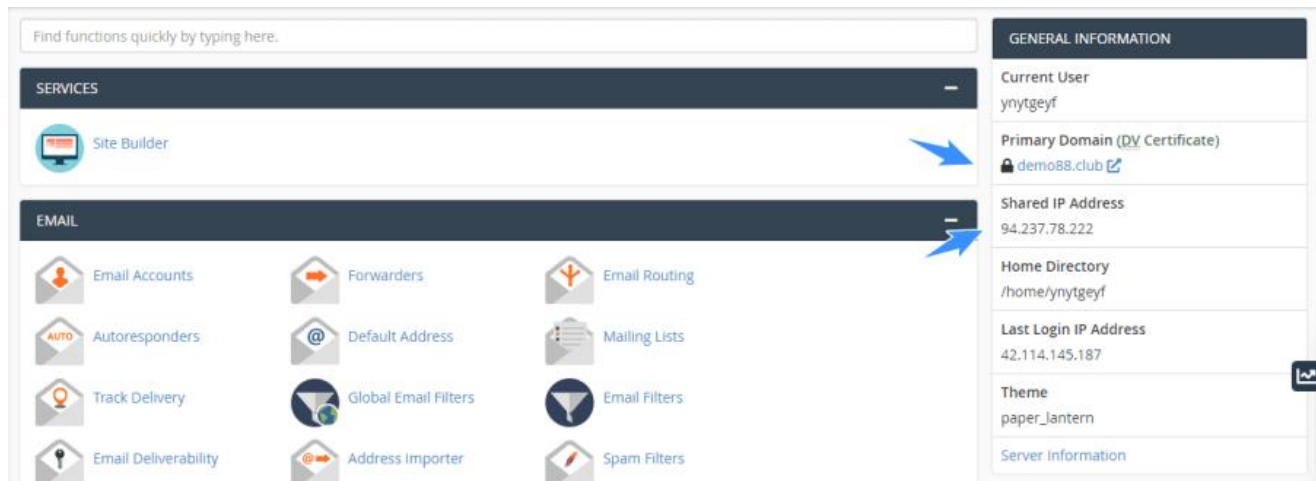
Find functions quickly by typing here.

SERVICES

Site Builder

EMAIL

Email Accounts

Forwarders

Email Routing

AUTO

Autoresponders

@

Default Address

Mailing Lists

Track Delivery

Global Email Filters

Email Filters

Email Deliverability

Address Importer

Spam Filters

GENERAL INFORMATION

Current User

ynytgeyf

Primary Domain (DV Certificate)

demo88.club

Shared IP Address

94.237.78.222

Home Directory

/home/ynytgeyf

Last Login IP Address

42.114.145.187

Theme

paper_lantern

Server Information